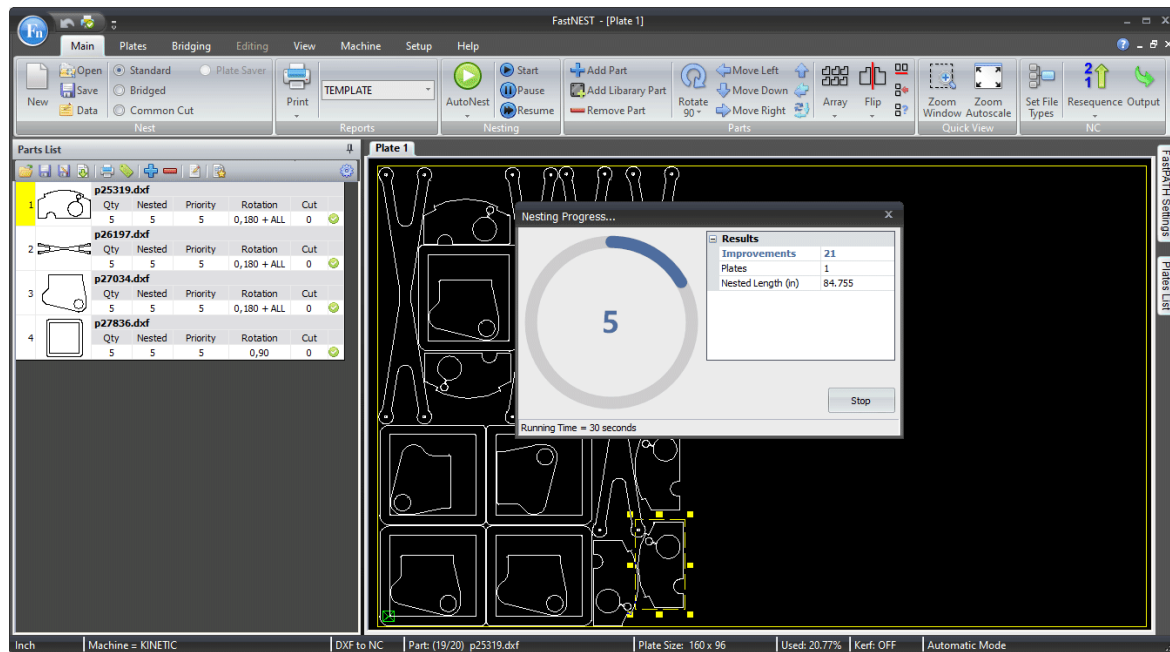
FastNEST - [Plate 1]

Main Plates Bridging Editing View Machine Setup Help

New Open Save Data Standard Bridged Common Cut Plate Saver
Nest

Print TEMPLATE
Reports

AutoNest Start Pause Resume
Nesting

Add Part Add Library Part Remove Part Rotate 90 Move Left Move Down Move Right Array Flip
Parts

Zoom Window Zoom Autoscale
Quick View

Set File Types Resequence Output
NC

Parts List

| | | Qty | Nested | Priority | Rotation | Cut |
|---|---|---|---|---|---|---|
| 1 | p25319.dxf | 5 | 5 | 5 | 0,180 + ALL | 0 |
| 2 | p26197.dxf | 5 | 5 | 5 | 0,180 + ALL | 0 |
| 3 | p27034.dxf | 5 | 5 | 5 | 0,180 + ALL | 0 |
| 4 | p27836.dxf | 5 | 5 | 5 | 0,90 | 0 |

Plate 1

Nesting Progress...

5

| Results | |
|---|---|
| Improvements | 21 |
| Plates | 1 |
| Nested Length (in) | 84.755 |

Stop

Running Time = 30 seconds

FastPATH Settings
Plates List

Inch | Machine = KINETIC | DXF to NC | Part: (19/20) p25319.dxf | Plate Size: 160 x 96 | Used: 20.77% | Kerf: OFF | Automatic Mode